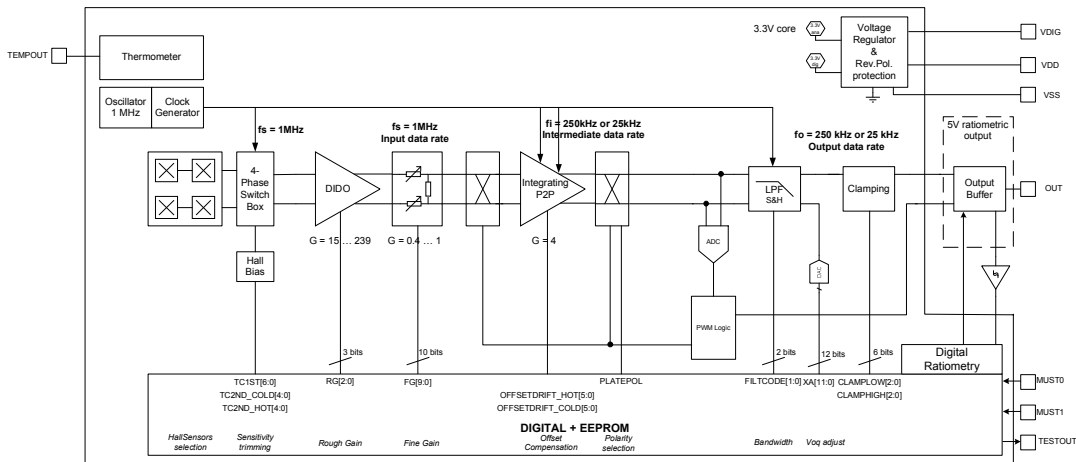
TEMPOUT

Thermometer

Oscillator 1 MHz

Clock Generator

3.3V core

3.3V ana

3.3V dig

Voltage Regulator & Rev.Pol. protection

VDIG

VDD

VSS

fs = 1MHz

fs = 1MHz
Input data rate

fi = 250kHz or 25kHz
Intermediate data rate

fo = 250 kHz or 25 kHz
Output data rate

5V ratiometric output

4-Phase Switch Box

DIDO

Integrating P2P

LPF S&H

Clamping

Output Buffer

OUT

G = 15 … 239

G = 0.4 … 1

G = 4

ADC

DAC

Hall Bias

PWM Logic

3 bits

10 bits

2 bits

12 bits

6 bits

Digital Ratiometry

TC1ST[6:0]
TC2ND_COLD[4:0]
TC2ND_HOT[4:0]

RG[2:0]

FG[9:0]

OFFSETDRIFT_HOT[5:0]
OFFSETDRIFT_COLD[5:0]

PLATEPOL

FILTCODE[1:0]

XA[11:0]

CLAMPLOW[2:0]
CLAMPHIGH[2:0]

MUST0

MUST1

DIGITAL + EEPROM

TESTOUT

HallSensors selection

Sensitivity trimming

Rough Gain

Fine Gain

Offset Compensation

Polarity selection

Bandwidth

Voq adjust